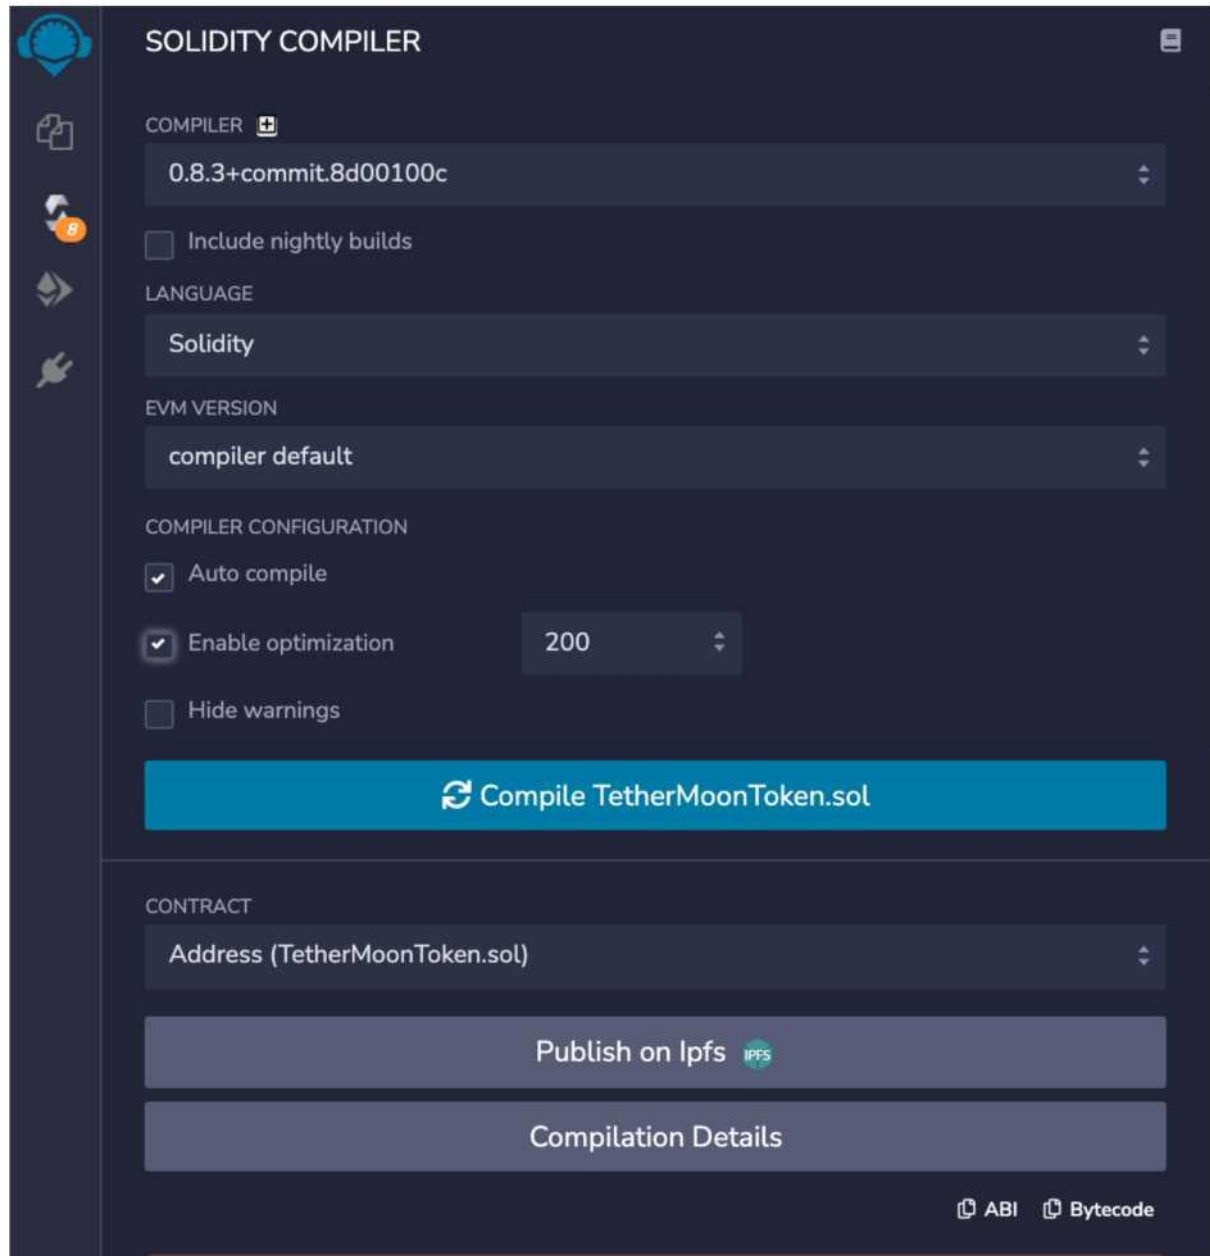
8

SOLIDITY COMPILER

COMPILER

0.8.3+commit.8d00100c

Include nightly builds

LANGUAGE

Solidity

EVM VERSION

compiler default

COMPILER CONFIGURATION

Auto compile

Enable optimization

200

Hide warnings

Compile TetherMoonToken.sol

CONTRACT

Address (TetherMoonToken.sol)

Publish on Ipfs IPFS

Compilation Details

ABI Bytecode